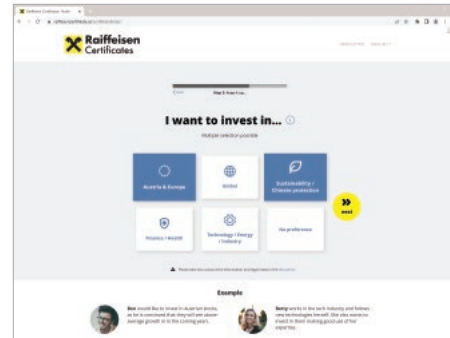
Raiffeisen Certificates

Step 3: Invest in...

I want to invest in...

Multiple selection possible

Austria & Europe

Global

Sustainability / Climate protection

next

Finance / Health

Technology / Energy / Industry

No preference

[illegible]

Example

Ben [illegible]

Betty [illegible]